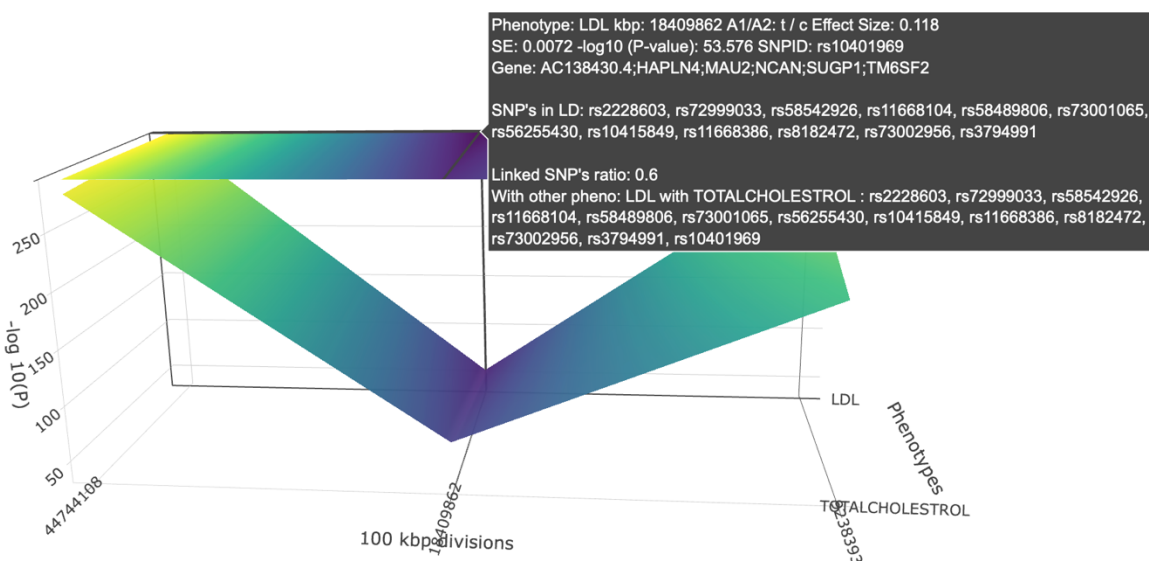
Phenotype: LDL kbp: 18409862 A1/A2: t / c Effect Size: 0.118
SE: 0.0072 -log10 (P-value): 53.576 SNPID: rs10401969
Gene: AC138430.4;HAPLN4;MAU2;NCAN;SUGP1;TM6SF2

SNP's in LD: rs2228603, rs72999033, rs58542926, rs11668104, rs58489806, rs73001065, rs56255430, rs10415849, rs11668386, rs8182472, rs73002956, rs3794991

Linked SNP's ratio: 0.6
With other pheno: LDL with TOTALCHOLESTROL : rs2228603, rs72999033, rs58542926, rs11668104, rs58489806, rs73001065, rs56255430, rs10415849, rs11668386, rs8182472, rs73002956, rs3794991, rs10401969

250
200
150
100
50
-log 10(P)
44744108
18409862
100 kbp divisions
LDL
TOTALCHOLESTROL
Phenotypes
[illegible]38393